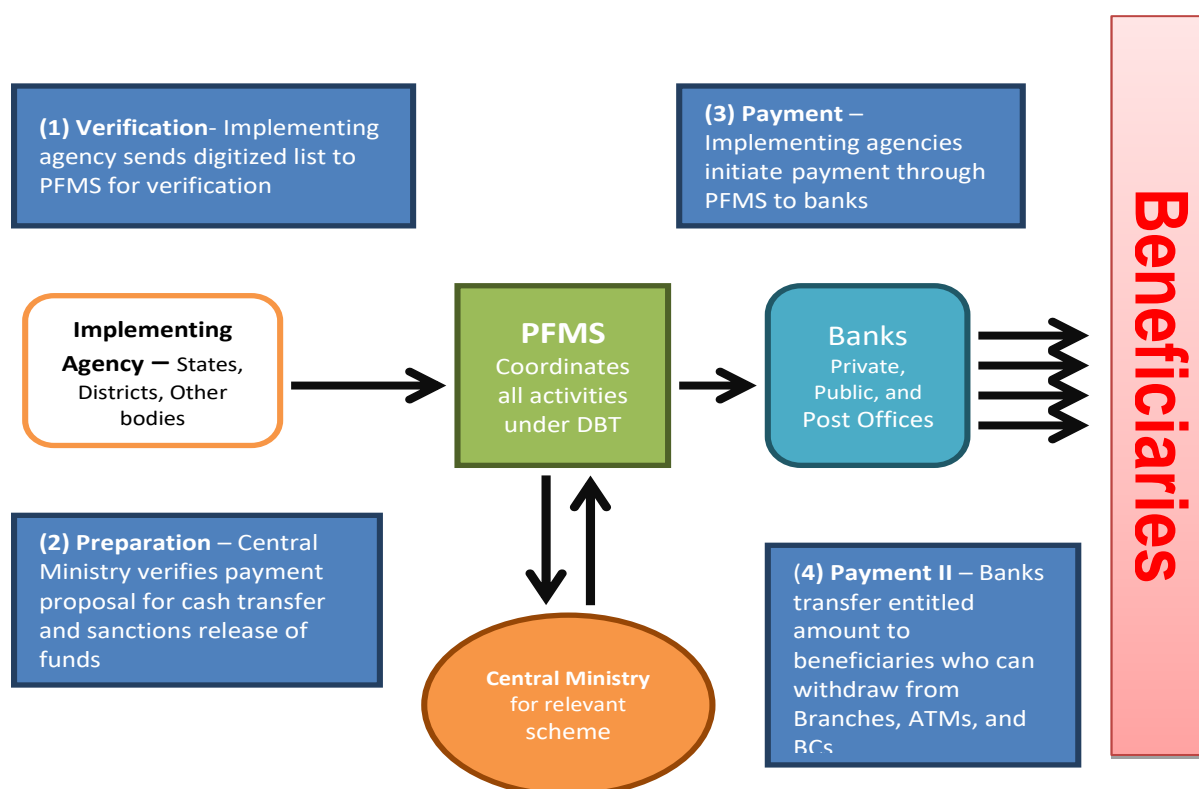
(1) Verification- Implementing agency sends digitized list to PFMS for verification

(3) Payment – Implementing agencies initiate payment through PFMS to banks

Beneficiaries

Implementing Agency – States, Districts, Other bodies

PFMS
Coordinates all activities under DBT

Banks
Private, Public, and Post Offices

(2) Preparation – Central Ministry verifies payment proposal for cash transfer and sanctions release of funds

(4) Payment II – Banks transfer entitled amount to beneficiaries who can withdraw from Branches, ATMs, and BCs

Central Ministry for relevant scheme